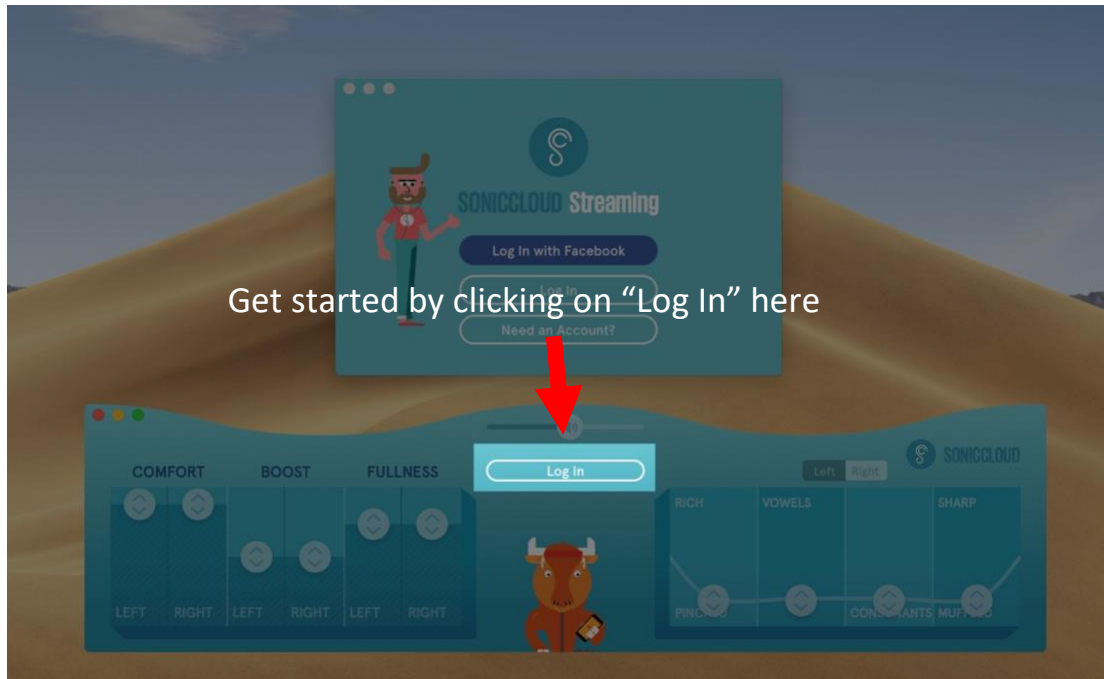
SONICCLOUD Streaming

Log In with Facebook

Log In

Get started by clicking on “Log In” here

Need an Account?

SONICCLOUD

Left Right

COMFORT BOOST FULLNESS

Log In

LEFT RIGHT LEFT RIGHT LEFT RIGHT

RICH VOWELS SHARP

PINCHED CONSONANTS MUFFLED